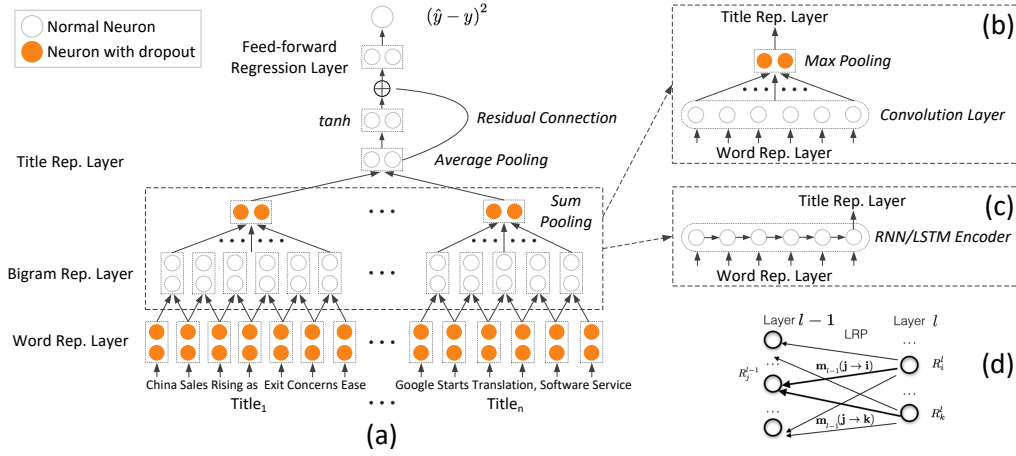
Normal Neuron

Neuron with dropout

$(\hat{y}-y)^2$

Feed-forward Regression Layer

$\oplus$

tanh

Residual Connection

Title Rep. Layer

Average Pooling

Sum Pooling

Bigram Rep. Layer

Word Rep. Layer

China Sales Rising as Exit Concerns Ease

Title$_1$

Google Starts Translation, Software Service

Title$_n$

(a)

Title Rep. Layer

(b)

Max Pooling

Convolution Layer

Word Rep. Layer

Title Rep. Layer

(c)

RNN/LSTM Encoder

Word Rep. Layer

Layer $l-1$

LRP

Layer $l$

$R_j^{l-1}$

$\mathbf{m}_{l-1}(\mathbf{j}\rightarrow\mathbf{i})$

$R_i^l$

(d)

$\mathbf{m}_{l-1}(\mathbf{j}\rightarrow\mathbf{k})$

$R_k^l$